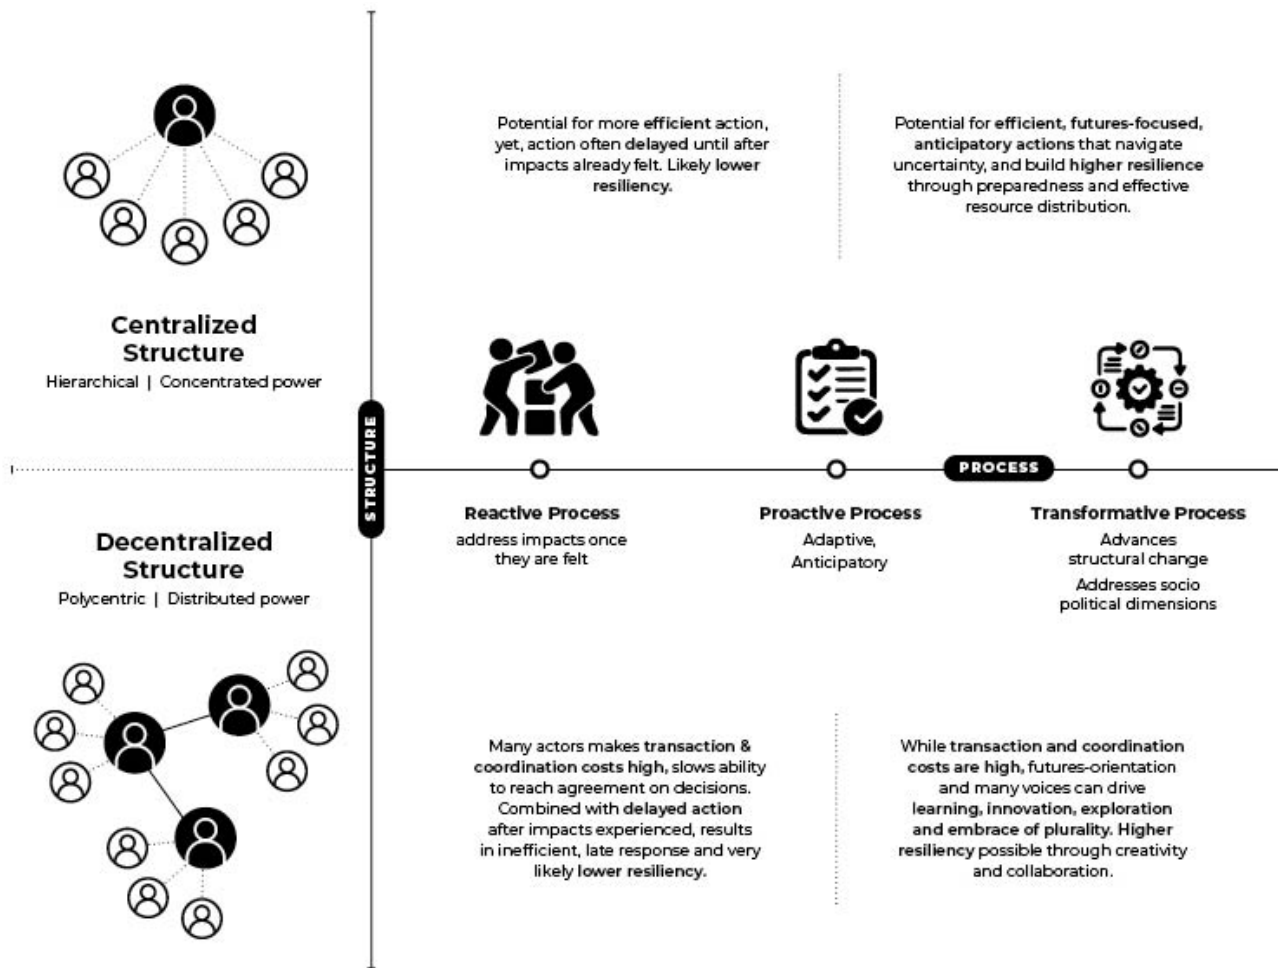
Potential for more efficient action, yet, action often delayed until after impacts already felt. Likely lower resiliency.

Potential for efficient, futures-focused, anticipatory actions that navigate uncertainty, and build higher resilience through preparedness and effective resource distribution.

Centralized Structure

Hierarchical | Concentrated power

STRUCTURE

PROCESS

Reactive Process

address impacts once they are felt

Proactive Process

Adaptive, Anticipatory

Transformative Process

Advances structural change

Addresses socio political dimensions

Decentralized Structure

Polycentric | Distributed power

Many actors makes transaction & coordination costs high, slows ability to reach agreement on decisions. Combined with delayed action after impacts experienced, results in inefficient, late response and very likely lower resiliency.

While transaction and coordination costs are high, futures-orientation and many voices can drive learning, innovation, exploration and embrace of plurality. Higher resiliency possible through creativity and collaboration.